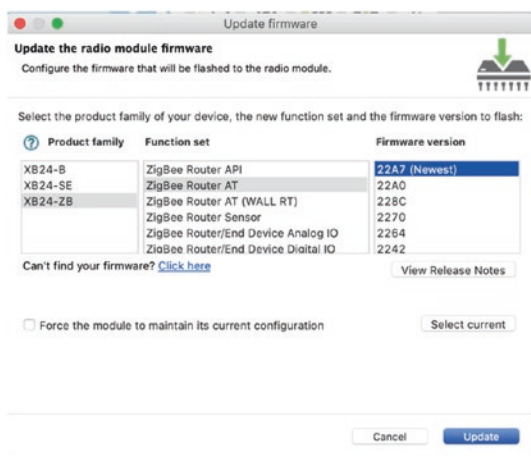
Update firmware

Update the radio module firmware

Configure the firmware that will be flashed to the radio module.

Select the product family of your device, the new function set and the firmware version to flash:

| ? Product family | Function set | Firmware version |
|---|---|---|
| XB24-B | ZigBee Router API | 22A7 (Newest) |
| XB24-SE | ZigBee Router AT | 22A0 |
| XB24-ZB | ZigBee Router AT (WALL RT) | 228C |
| | ZigBee Router Sensor | 2270 |
| | ZigBee Router/End Device Analog IO | 2264 |
| | ZigBee Router/End Device Digital IO | 2242 |

Can't find your firmware? Click here

View Release Notes

Force the module to maintain its current configuration

Select current

Cancel

Update